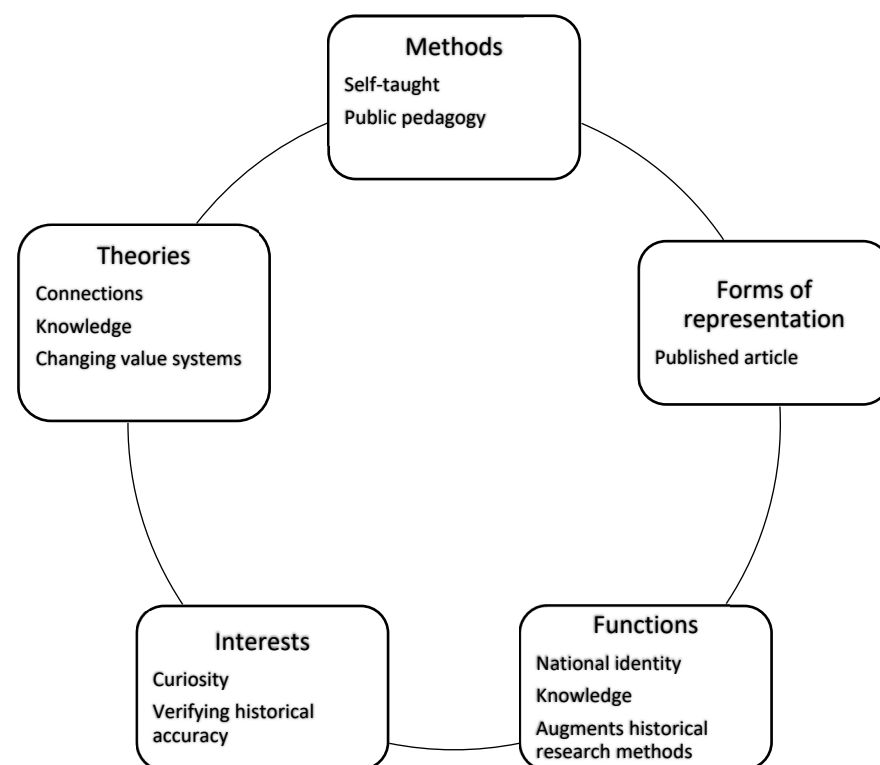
Methods
Self-taught
Public pedagogy

Forms of representation
Published article

Functions
National identity
Knowledge
Augments historical research methods

Interests
Curiosity
Verifying historical accuracy

Theories
Connections
Knowledge
Changing value systems